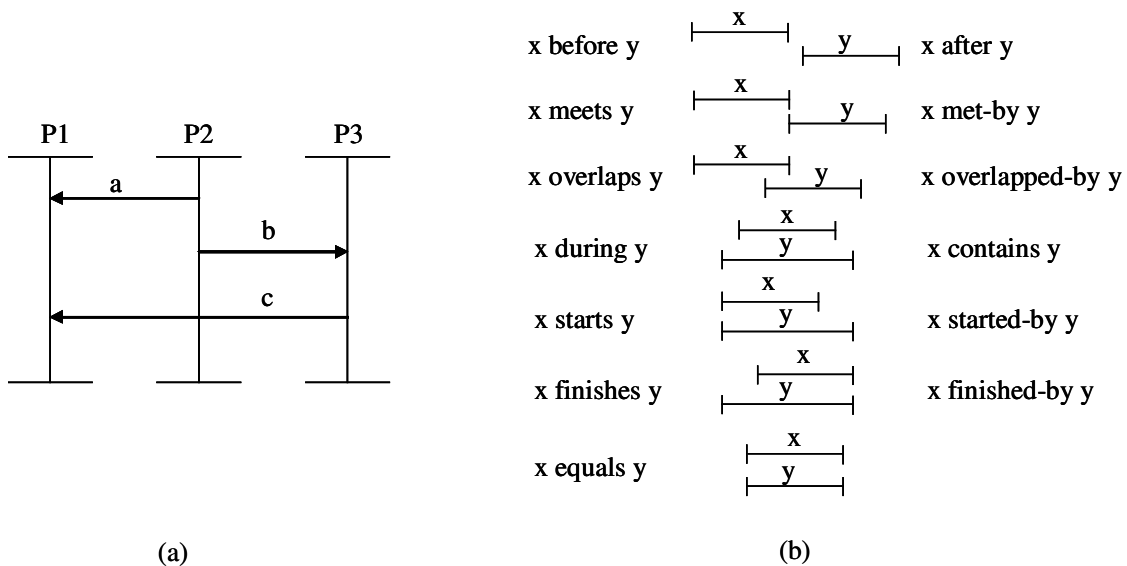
P1 P2 P3

a

b

c

(a)

x before y x y x after y

x meets y x y x met-by y

x overlaps y x y x overlapped-by y

x during y x y x contains y

x starts y x y x started-by y

x finishes y x y x finished-by y

x equals y x y

(b)